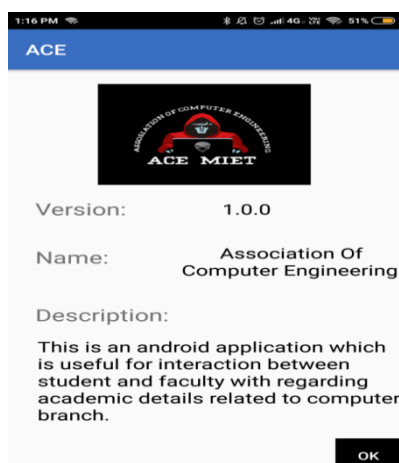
1:16 PM
4G 51%

ACE

ASSOCIATION OF COMPUTER ENGINEERING
ACE MIET

Version: 1.0.0

Name: Association Of Computer Engineering

Description:

This is an android application which is useful for interaction between student and faculty with regarding academic details related to computer branch.

OK